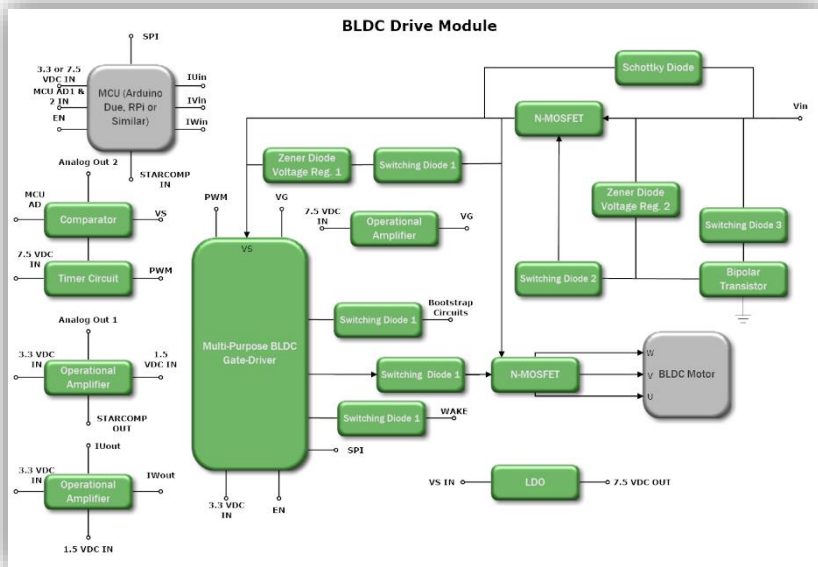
BLDC Drive Module

SPI

3.3 or 7.5 VDC IN

MCU AD1 & 2 IN

EN

MCU (Arduino Due, RPi or Similar)

IUin

IVin

IWin

STARCOMP IN

Analog Out 2

MCU AD

Comparator

VS

7.5 VDC IN

Timer Circuit

PWM

Analog Out 1

3.3 VDC IN

Operational Amplifier

1.5 VDC IN

STARCOMP OUT

IUout

3.3 VDC IN

Operational Amplifier

IWout

1.5 VDC IN

Schottky Diode

N-MOSFET

Vin

Zener Diode Voltage Reg. 1

Switching Diode 1

PWM

VG

7.5 VDC IN

Operational Amplifier

VG

Zener Diode Voltage Reg. 2

Switching Diode 3

VS

Switching Diode 2

Bipolar Transistor

Multi-Purpose BLDC Gate-Driver

Switching Diode 1

Bootstrap Circuits

Switching Diode 1

N-MOSFET

W

V

U

BLDC Motor

Switching Diode 1

WAKE

SPI

VS IN

LDO

7.5 VDC OUT

3.3 VDC IN

EN